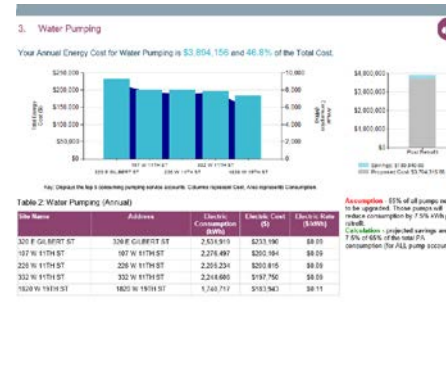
3. Water Pumping

Your Annual Energy Cost for Water Pumping is $3,894,156 and 46.8% of the Total Cost.

$250,000
$200,000
$150,000
$100,000
$50,000
$0

Total Energy Cost for Site ($)

10,000
8,000
6,000
4,000
2,000
0

Annual Consumption (MWh)

107 W 11TH ST
332 W 11TH ST
320 E GILBERT ST
226 W 11TH ST
1820 W 19TH ST

Key: Displays the top 5 consuming pumping service accounts. Columns represent Cost, Area represents Consumption

$4,000,000
$3,000,000
$2,000,000
$1,000,000
$0

Post Retrofit

Savings: $190,840.00
Proposed Cost: $3,704,315.95

Table 2: Water Pumping (Annual)

| Site Name | Address | Electric Consumption (kWh) | Electric Cost ($) | Electric Rate ($/kWh) |
|---|---|---|---|---|
| 320 E GILBERT ST | 320 E GILBERT ST | 2,534,910 | $233,190 | $0.09 |
| 107 W 11TH ST | 107 W 11TH ST | 2,276,497 | $202,164 | $0.09 |
| 226 W 11TH ST | 226 W 11TH ST | 2,205,234 | $200,615 | $0.09 |
| 332 W 11TH ST | 332 W 11TH ST | 2,244,686 | $197,750 | $0.09 |
| 1820 W 19TH ST | 1820 W 19TH ST | 1,740,717 | $183,943 | $0.11 |

Assumption - 65% of all pumps ne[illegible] to be upgraded. These pumps will reduce consumption by 7.5% kWh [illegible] retrofit.
Calculation - projected savings are 7.5% of 65% of the total PA consumption (for ALL pump accoun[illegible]